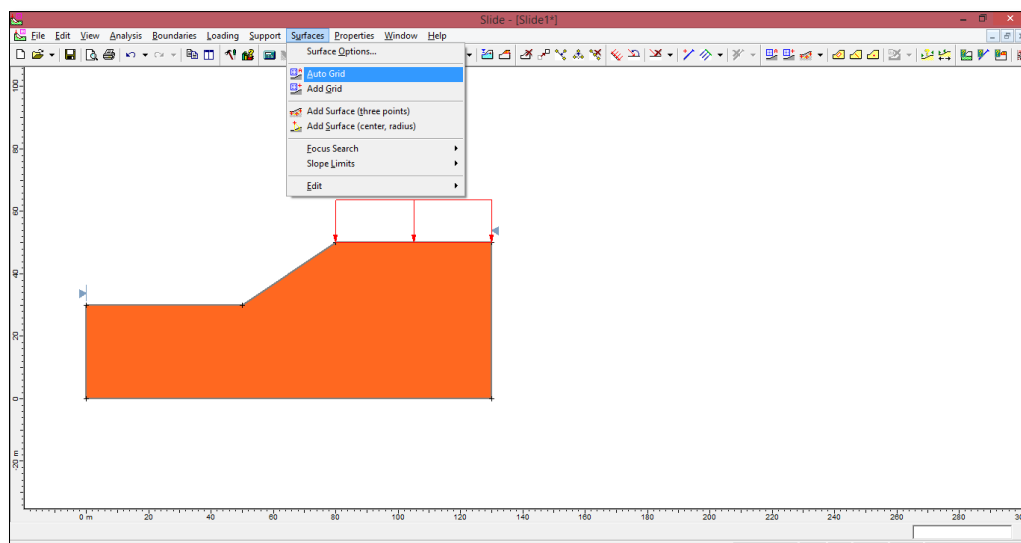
Slide - [Slide1*]

File Edit View Analysis Boundaries Loading Support Surfaces Properties Window Help

Surface Options...
Auto Grid
Add Grid
Add Surface (three points)
Add Surface (center, radius)
Focus Search
Slope Limits
Edit

100
80
60
40
20
0
-20 m

0 m
20
40
60
80
100
120
140
160
180
200
220
240
260
280
30